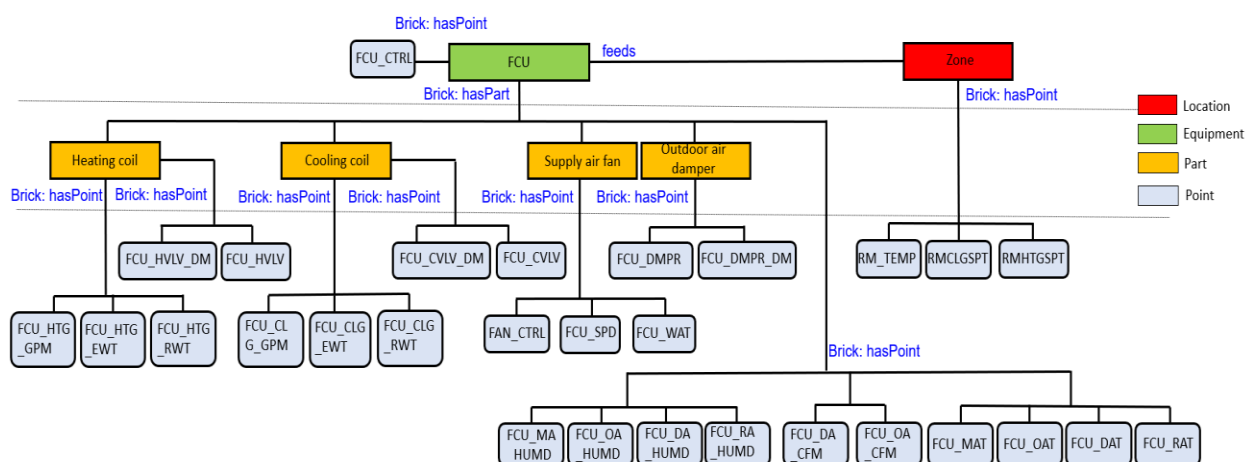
Brick: hasPoint

FCU_CTRL

FCU

feeds

Zone

Brick: hasPart

Brick: hasPoint

Location

Equipment

Part

Point

Heating coil

Cooling coil

Supply air fan

Outdoor air damper

Brick: hasPoint

Brick: hasPoint

Brick: hasPoint

Brick: hasPoint

Brick: hasPoint

Brick: hasPoint

FCU_HVLV_DM

FCU_HVLV

FCU_CVLV_DM

FCU_CVLV

FCU_DMPR

FCU_DMPR_DM

RM_TEMP

RMCLGSPT

RMHTGSPT

FCU_HTG_GPM

FCU_HTG_EWT

FCU_HTG_RWT

FCU_CLG_GPM

FCU_CLG_EWT

FCU_CLG_RWT

FAN_CTRL

FCU_SPD

FCU_WAT

Brick: hasPoint

FCU_MA HUMD

FCU_OA_HUMD

FCU_DA_HUMD

FCU_RA_HUMD

FCU_DA_CFM

FCU_OA_CFM

FCU_MAT

FCU_OAT

FCU_DAT

FCU_RAT